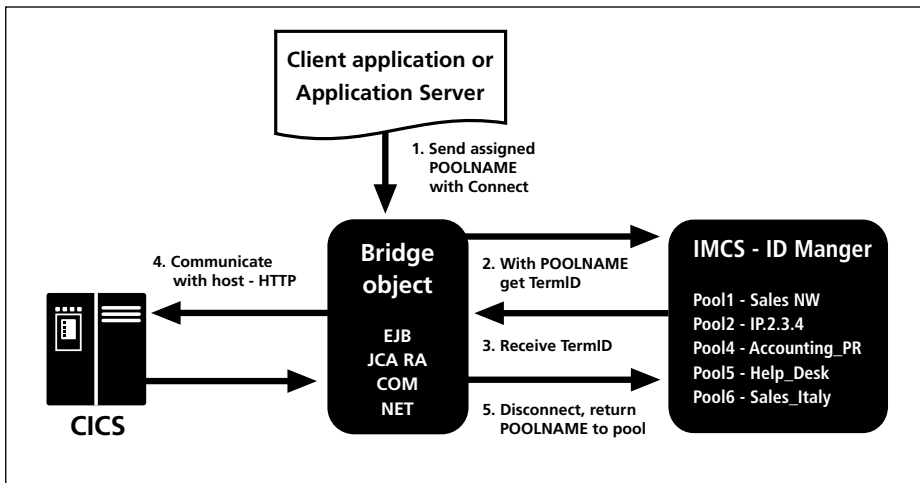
Client application or Application Server

1. Send assigned POOLNAME with Connect

4. Communicate with host - HTTP

Bridge object

EJB
JCA RA
COM
NET

2. With POOLNAME get TermID

3. Receive TermID

5. Disconnect, return POOLNAME to pool

IMCS - ID Manger

Pool1 - Sales NW
Pool2 - IP.2.3.4
Pool4 - Accounting_PR
Pool5 - Help_Desk
Pool6 - Sales_Italy

CICS